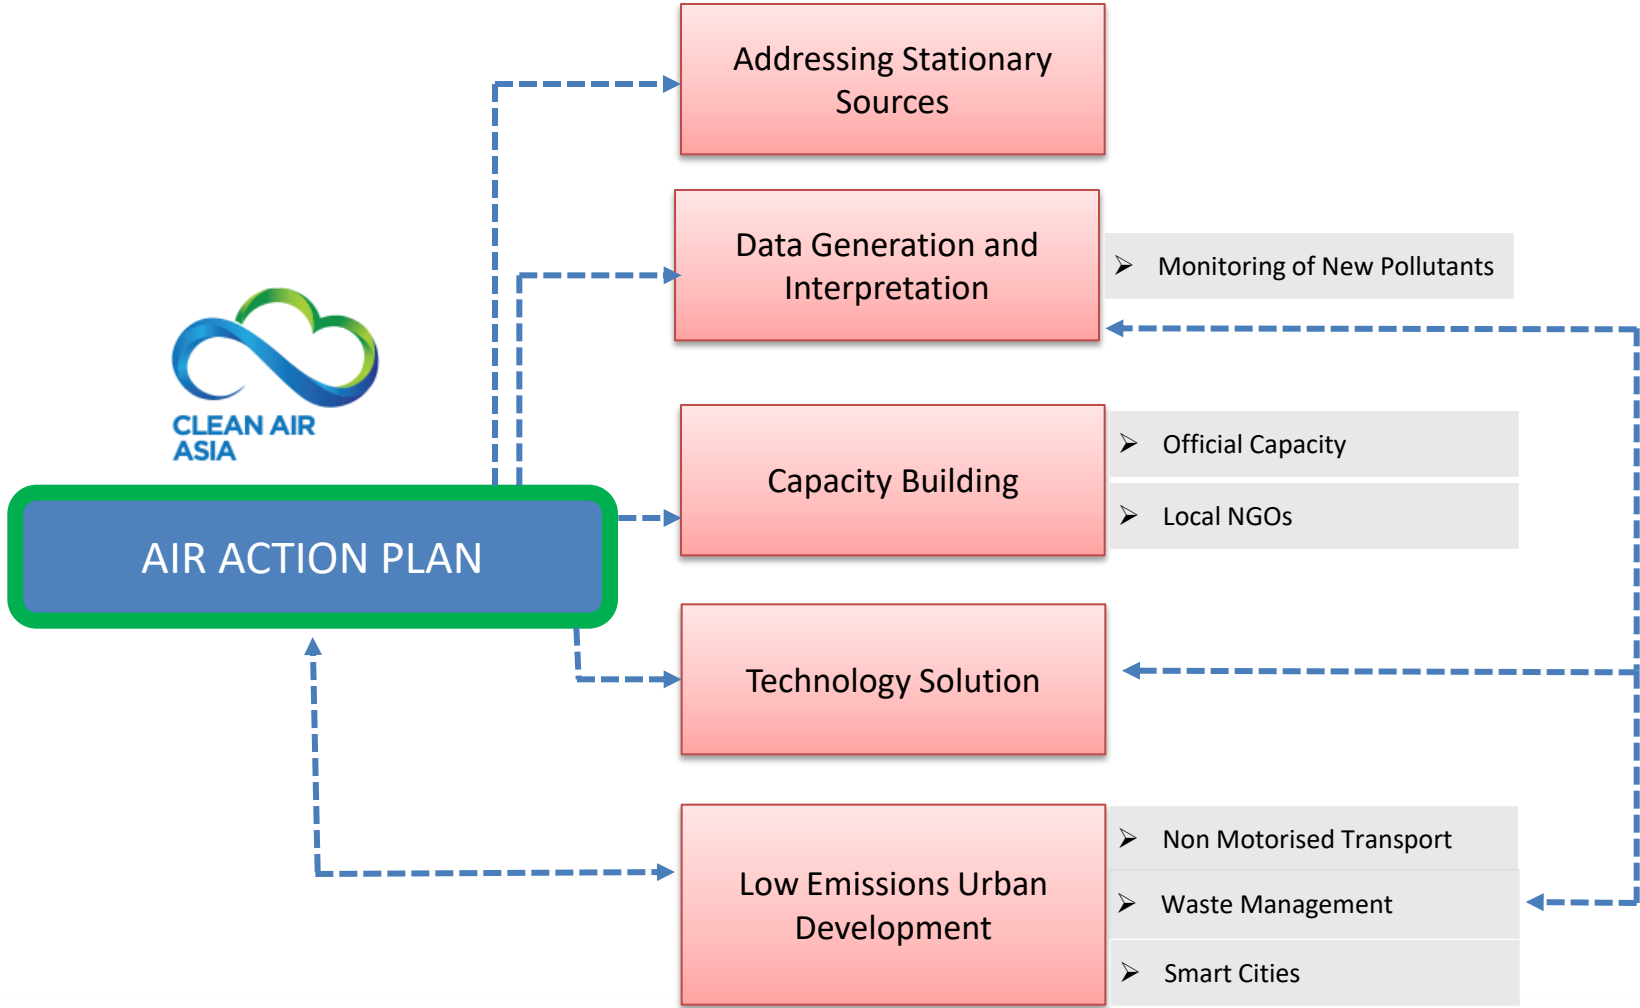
Addressing Stationary Sources

Data Generation and Interpretation

Monitoring of New Pollutants

CLEAN AIR ASIA

Capacity Building

Official Capacity

Local NGOs

AIR ACTION PLAN

Technology Solution

Low Emissions Urban Development

Non Motorised Transport

Waste Management

Smart Cities